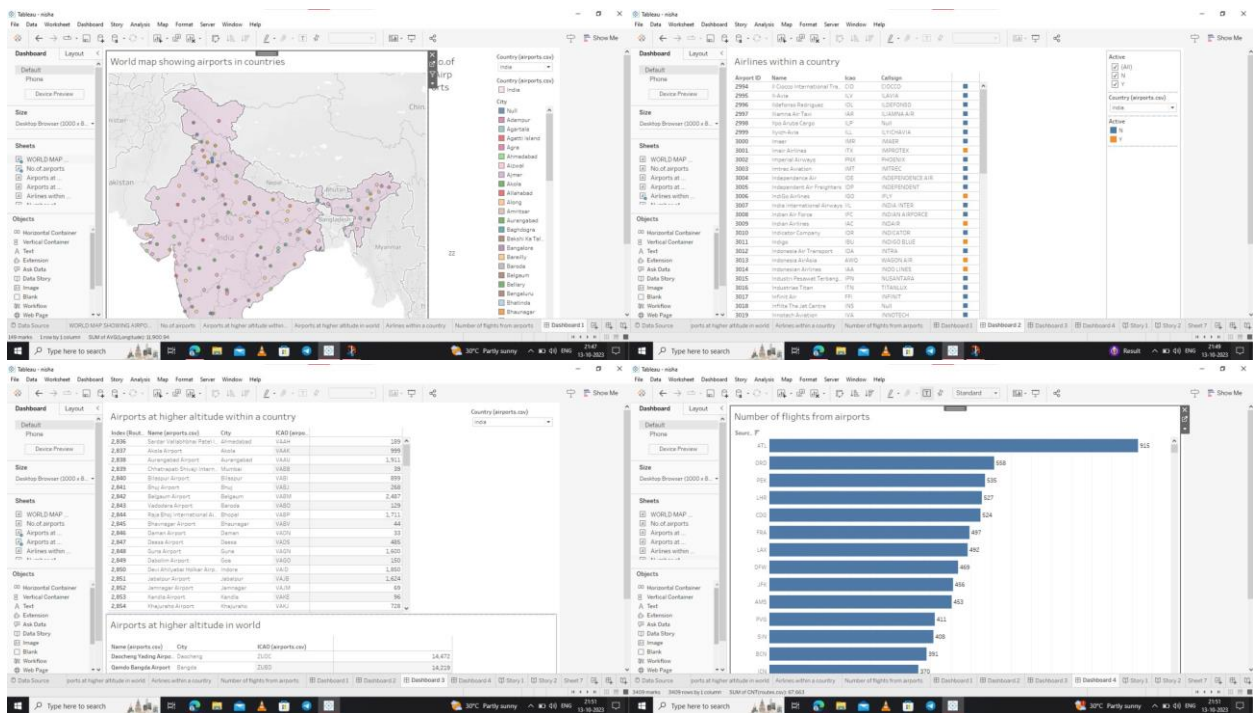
Tableau - niche
File Data Worksheet Dashboard Story Analysis Map Format Server Window Help
Show Me

Dashboard Layout
Default
Phone
Device Preview
Size
Desktop Browser (1000 x 8...
Sheets
WORLD MAP ...
No.of airports
Airports at ...
Airports at ...
Airlines within ...
Objects
Horizontal Container
Vertical Container
Text
Extension
Ask Data
Data Story
Image
Blank
Workflow
Web Page

World map showing airports in countries

No.of Airports

Country (airports.csv)
India

Country (airports.csv)
India

City
Null
Adampur
Agartala
Agatti Island
Agra
Ahmedabad
Aizawl
Ajmer
Akola
Allahabad
Along
Amritsar
Aurangabad
Bagdogra
Balurghat
Bangalore
Bareilly
Baroda
Belgaum
Bellary
Bengaluru
Bhatinda
Bhavnagar

22

Data Source WORLD MAP SHOWING AIRPO... No.of airports Airports at higher altitude within... Airports at higher altitude in world Airlines within a country Number of flights from airports Dashboard 1
Type here to search
30°C Partly sunny ENG 21:47 13-10-2023

Tableau - niche
Airlines within a country

| Airport ID | Name | Icao | Callsign |
|---|---|---|---|
| 2994 | Il Ciocco International Tra... | CIO | CIOCCO |
| 2995 | Il-Avia | ILV | ILAVIA |
| 2996 | Ildefonso Rodriguez | IDL | ILDEFONSO |
| 2997 | Ilyamar Air Taxi | IAR | ILYAMAR AIR |
| 2998 | Ilya Avia Cargo | ILP | Null |
| 2999 | Ilyich-Avia | ILL | ILYICHAVIA |
| 3000 | Imaer | IMR | IMAER |
| 3001 | Imair Airlines | ITX | IMPROTEX |
| 3002 | Imperial Airways | PNX | PHOENIX |
| 3003 | Imtrec Aviation | IMT | IMTREC |
| 3004 | Independence Air | IDE | INDEPENDENCE AIR |
| 3005 | Independent Air Freighters | IDP | INDEPENDENT |
| 3006 | IndiGo Airlines | IGO | IFLY |
| 3007 | India International Airways | IIL | INDIA INTER |
| 3008 | Indian Air Force | IFC | INDIAN AIRFORCE |
| 3009 | Indian Airlines | IAC | INDAIR |
| 3010 | Indicator Company | IDR | INDICATOR |
| 3011 | Indigo | IBU | INDIGO BLUE |
| 3012 | Indonesia Air Transport | IDA | INTRA |
| 3013 | Indonesia AirAsia | AWQ | WAGON AIR |
| 3014 | Indonesian Airlines | IAA | INDO LINES |
| 3015 | Industri Pesawat Terbang | IPN | NUSANTARA |
| 3016 | Industrias Titan | ITN | TITANLUX |
| 3017 | Infinit Air | FFI | INFINIT |
| 3018 | Infinite The Jet Centre | INS | Null |
| 3019 | Innotech Aviation | IVA | INNOTECH |

Active
(All)
N
Y
Country (airports.csv)
India
Active
N
Y

Data Source Airports at higher altitude in world Airlines within a country Number of flights from airports Dashboard 1 Dashboard 2 Dashboard 3 Dashboard 4 Story 1 Story 2 Sheet 7
Type here to search
Result ENG 21:49 13-10-2023

Tableau - niche
Airports at higher altitude within a country

Country (airports.csv)
India

| Index (Rout... | Name (airports.csv) | City | ICAO (airpo... | |
|---|---|---|---|---|
| 2,936 | Sardar Vallabhbhai Patel I... | Ahmedabad | VAAH | 189 |
| 2,937 | Akola Airport | Akola | VAAK | 999 |
| 2,838 | Aurangabad Airport | Aurangabad | VAAU | 1,911 |
| 2,839 | Chhatrapati Shivaji Intern... | Mumbai | VABB | 39 |
| 2,840 | Bilaspur Airport | Bilaspur | VABI | 899 |
| 2,841 | Bhuj Airport | Bhuj | VABJ | 268 |
| 2,842 | Belgaum Airport | Belgaum | VABM | 2,487 |
| 2,843 | Vadodara Airport | Baroda | VABO | 129 |
| 2,844 | Raja Bhoj International Ai... | Bhopal | VABP | 1,711 |
| 2,845 | Bhavnagar Airport | Bhavnagar | VABV | 44 |
| 2,846 | Daman Airport | Daman | VADN | 33 |
| 2,847 | Deesa Airport | Deesa | VADS | 485 |
| 2,848 | Guna Airport | Guna | VAGN | 1,600 |
| 2,849 | Dabolim Airport | Goa | VAGO | 150 |
| 2,850 | Devi Ahilyabai Holkar Airp... | Indore | VAID | 1,850 |
| 2,851 | Jabalpur Airport | Jabalpur | VAJB | 1,624 |
| 2,852 | Jamnagar Airport | Jamnagar | VAJM | 69 |
| 2,853 | Kandla Airport | Kandla | VAKE | 96 |
| 2,854 | Khajuraho Airport | Khajuraho | VAKJ | 728 |

Airports at higher altitude in world

| Name (airports.csv) | City | ICAO (airports.csv) | |
|---|---|---|---|
| Daocheng Yading Airpo... | Daocheng | ZUDC | 14,472 |
| Qamdo Bangda Airport | Bangda | ZUBD | 14,219 |

Data Source Airports at higher altitude in world Airlines within a country Number of flights from airports Dashboard 1 Dashboard 2 Dashboard 3 Dashboard 4 Story 1 Story 2 Sheet 7
Type here to search
30°C Partly sunny ENG 21:51 13-10-2023

Tableau - niche
Standard
Number of flights from airports

Sourc..

| | |
|---|---|
| ATL | 915 |
| ORD | 558 |
| PEK | 535 |
| LHR | 527 |
| CDG | 524 |
| FRA | 497 |
| LAX | 492 |
| DFW | 469 |
| JFK | 456 |
| AMS | 453 |
| PVG | 411 |
| SIN | 408 |
| BCN | 391 |
| IST | 370 |

Data Source Airports at higher altitude in world Airlines within a country Number of flights from airports Dashboard 1 Dashboard 2 Dashboard 3 Dashboard 4 Story 1 Story 2 Sheet 7
3409 marks 3409 rows by 1 column SUM of CNT(routes.csv): 67,663
Type here to search
30°C Partly sunny ENG 21:51 13-10-2023